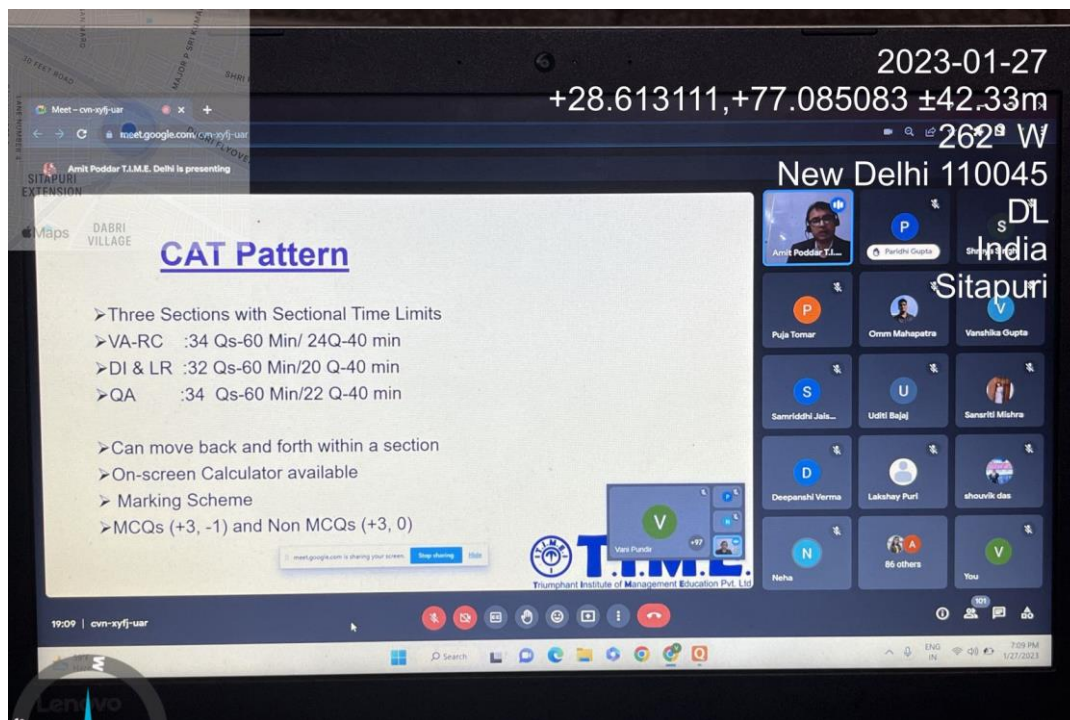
2023-01-27
+28.613111,+77.085083 ±42.33m
262° W
New Delhi 110045
DL
India
Sitapuri

SITAPURI EXTENSION
DABRI VILLAGE
Maps

Meet – cvn-xyfj-uar
meet.google.com/cvn-xyfj-uar

Amit Poddar T.I.M.E. Delhi is presenting

CAT Pattern

➢Three Sections with Sectional Time Limits
➢VA-RC :34 Qs-60 Min/ 24Q-40 min
➢DI & LR :32 Qs-60 Min/20 Q-40 min
➢QA :34 Qs-60 Min/22 Q-40 min

➢Can move back and forth within a section
➢On-screen Calculator available
➢ Marking Scheme
➢MCQs (+3, -1) and Non MCQs (+3, 0)

meet.google.com is sharing your screen. Stop sharing Hide

T.I.M.E.
Triumphant Institute of Management Education Pvt. Ltd.

Vani Pundir
+97

Amit Poddar T.I...
Paridhi Gupta
Shreya
Puja Tomar
Omm Mahapatra
Vanshika Gupta
Samriddhi Jais...
Uditi Bajaj
Sansriti Mishra
Deepanshi Verma
Lakshay Puri
shouvik das
Neha
86 others
You

19:09 | cvn-xyfj-uar

101

Search

ENG IN
7:09 PM
1/27/2023

Lenovo